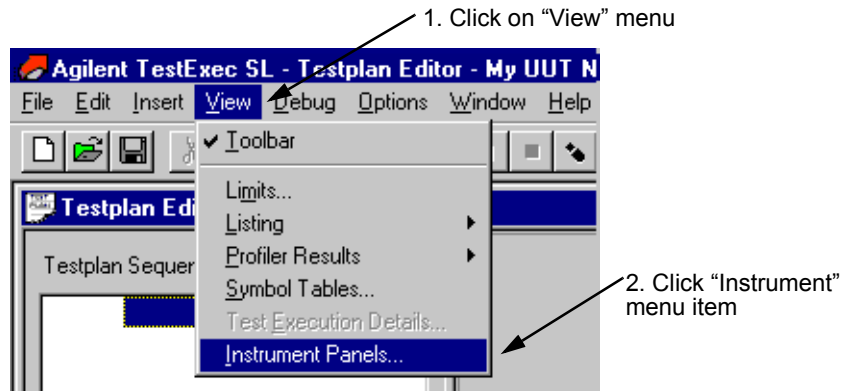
1. Click on “View” menu

Agilent TestExec SL - Testplan Editor - My UUT N

File Edit Insert View Debug Options Window Help

Toolbar

Limits...

Listing

Profiler Results

Symbol Tables...

Test Execution Details...

Instrument Panels...

Testplan Edi

Testplan Sequer

2. Click “Instrument” menu item